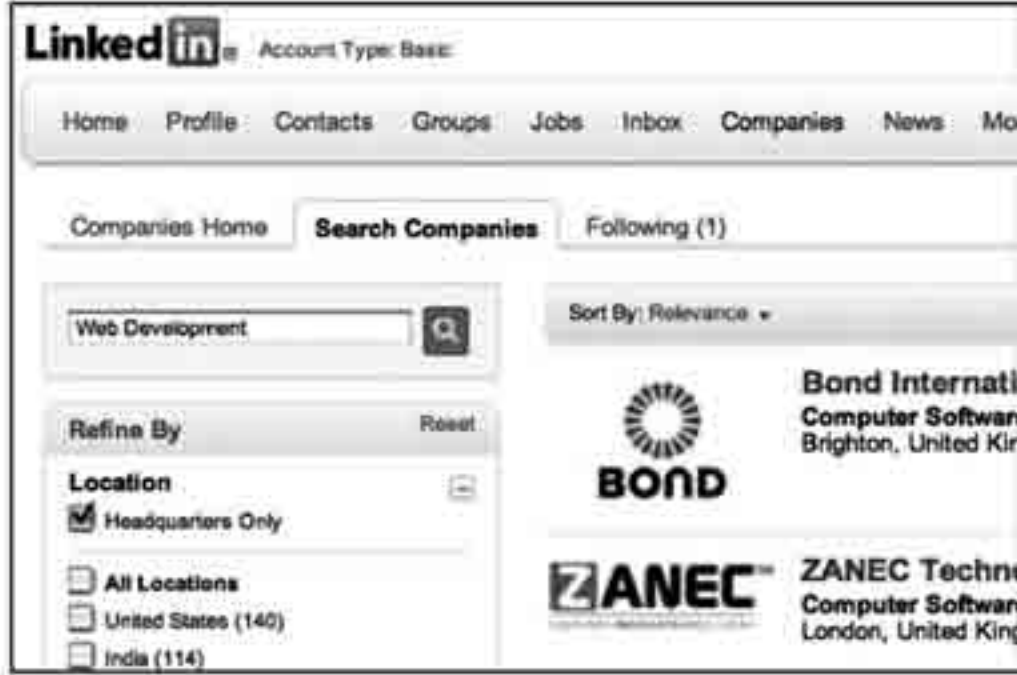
Linked in ® Account Type: Basic

Home Profile Contacts Groups Jobs Inbox Companies News Mo

Companies Home Search Companies Following (1)

Web Development

Sort By: Relevance ▾

Refine By Reset

Location

Headquarters Only

All Locations

United States (140)

India (114)

BOND

Bond Internati

Computer Softwar

Brighton, United Kir

ZANEC™

ZANEC Techn

Computer Softwar

London, United King